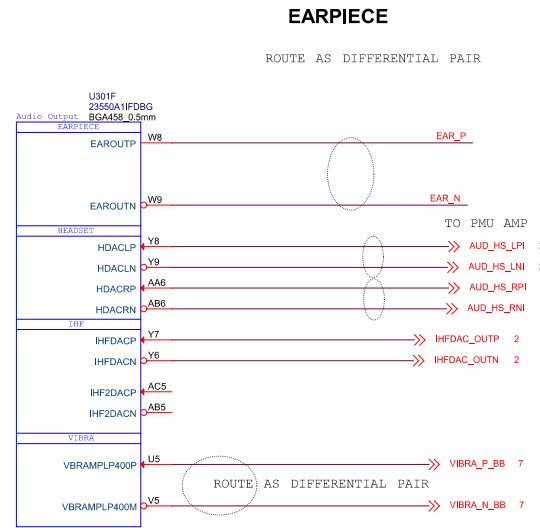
EARPIECE

ROUTE AS DIFFERENTIAL PAIR

U301F
23550A1IFDBG
BGA458_0.5mm
Audio Output

EARPIECE
EAROUTP W8 EAR_P
EAROUTN W9 EAR_N

TO PMU AMP

HEADSET
HDACLP Y8 AUD_HS_LPI
HDACLN Y9 AUD_HS_LNI
HDACRP AA6 AUD_HS_RPI
HDACRN AB6 AUD_HS_RNI

IHF
IHFDACP Y7 IHFDAC_OUTP 2
IHFDACN Y6 IHFDAC_OUTN 2
IHF2DACP AC5
IHF2DACN AB5

VIBRA
VBRAMPLP400P U5 VIBRA_P_BB 7
ROUTE AS DIFFERENTIAL PAIR
VBRAMPLP400M V5 VIBRA_N_BB 7